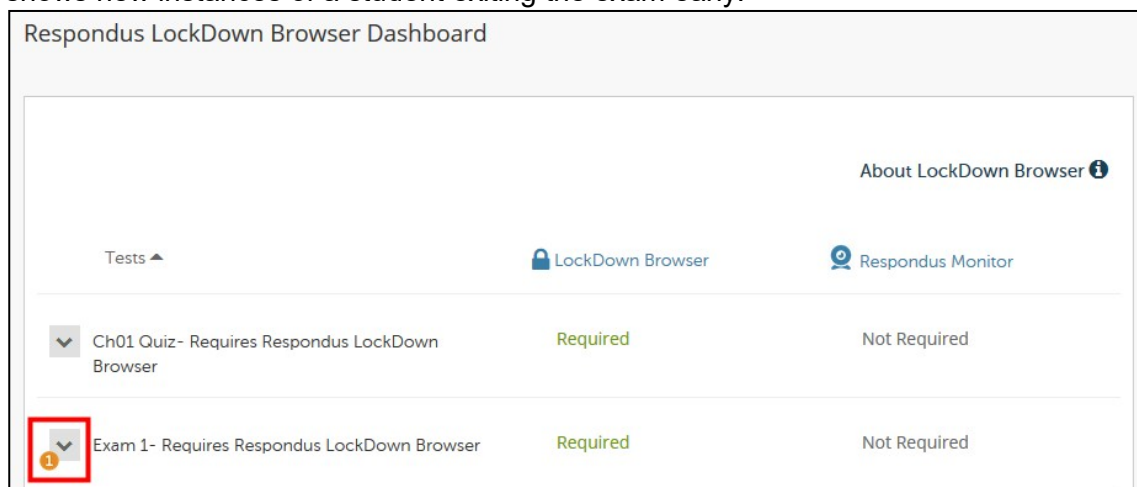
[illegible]

Respondus LockDown Browser Dashboard

About LockDown Browser

| Tests ▲ | LockDown Browser | Respondus Monitor |
|---|---|---|
| Ch01 Quiz- Requires Respondus LockDown Browser | Required | Not Required |
| Exam 1- Requires Respondus LockDown Browser | Required | Not Required |

1